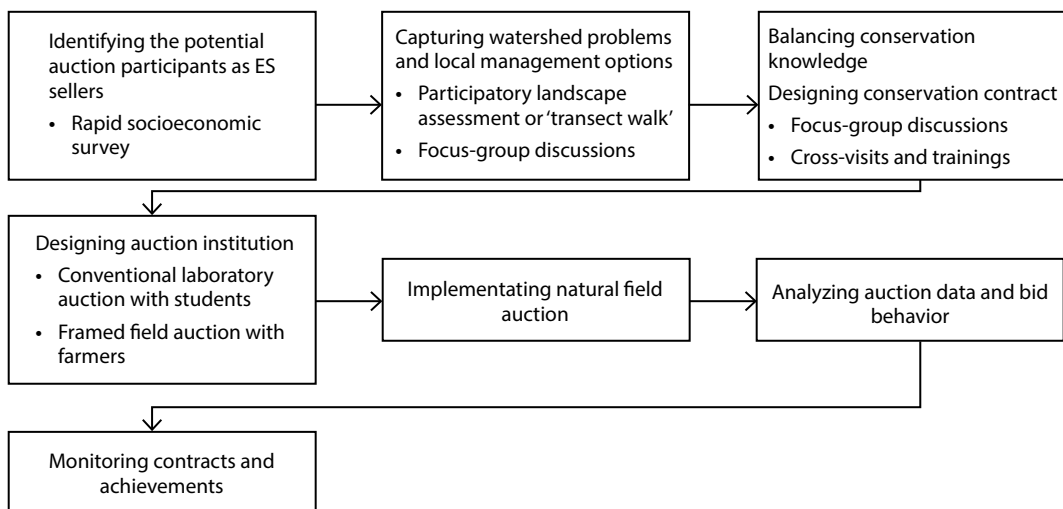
Identifying the potential auction participants as ES sellers

• Rapid socioeconomic survey

Capturing watershed problems and local management options

• Participatory landscape assessment or 'transect walk'

• Focus-group discussions

Balancing conservation knowledge

Designing conservation contract

• Focus-group discussions

• Cross-visits and trainings

Designing auction institution

• Conventional laboratory auction with students

• Framed field auction with farmers

Implementating natural field auction

Analyzing auction data and bid behavior

Monitoring contracts and achievements